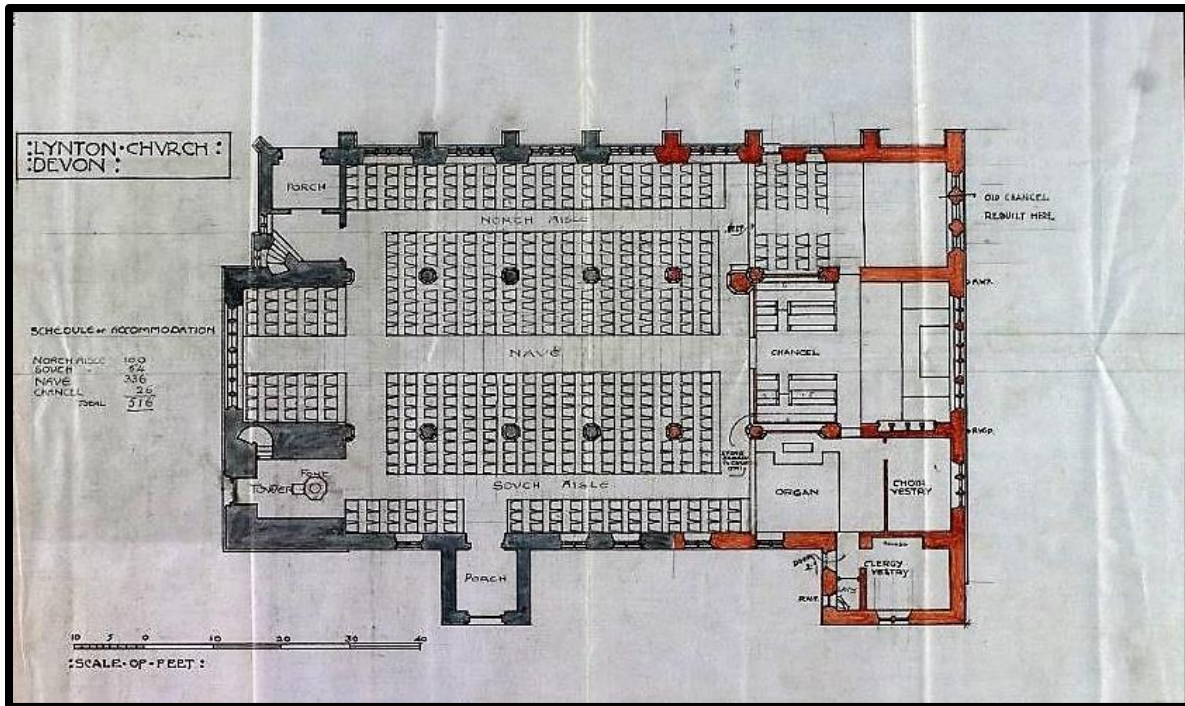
:LYNTON·CHURCH:
:DEVON:

PORCH

NORTH AISLE

OLD CHANCEL REBUILT HERE

SCHEDULE of ACCOMMODATION

| | |
|---|---|
| NORTH AISLE | 100 |
| SOUTH " | 54 |
| NAVE | 336 |
| CHANCEL | 26 |
| TOTAL | 516 |

NAVE

CHANCEL

FONT

TOWER

SOUTH AISLE

ORGAN

CHOIR VESTRY

CLERGY VESTRY

PORCH

10 5 0 10 20 30 40

:SCALE·OF·FEET: